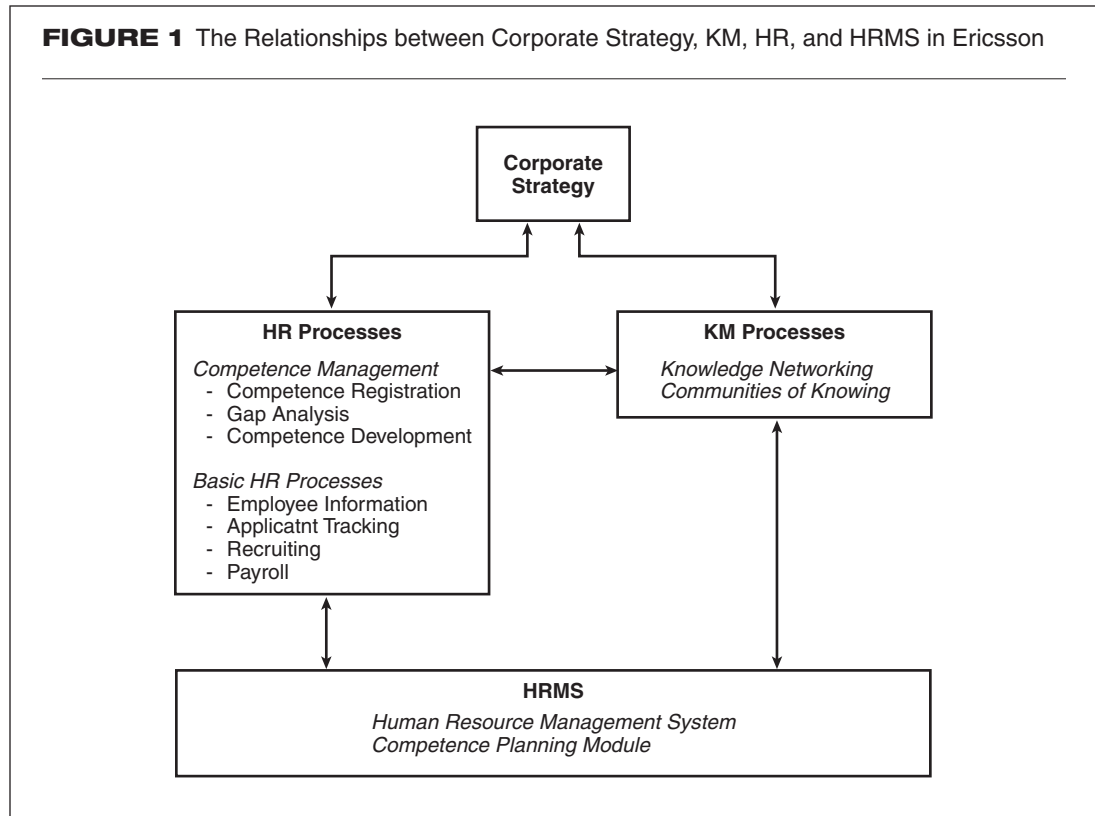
FIGURE 1 The Relationships between Corporate Strategy, KM, HR, and HRMS in Ericsson

Corporate Strategy

HR Processes

Competence Management
- Competence Registration
- Gap Analysis
- Competence Development

Basic HR Processes
- Employee Information
- Applicatnt Tracking
- Recruiting
- Payroll

KM Processes

Knowledge Networking
Communities of Knowing

HRMS

Human Resource Management System
Competence Planning Module